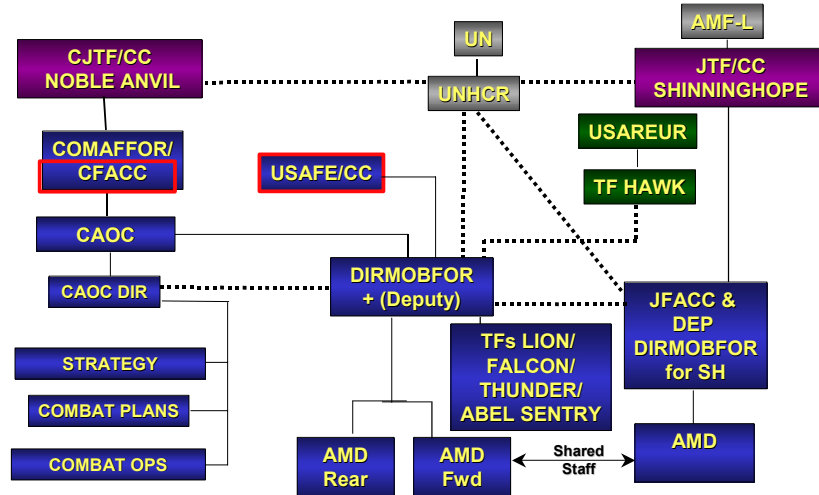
CJTF/CC
NOBLE ANVIL

UN

AMF-L

UNHCR

JTF/CC
SHINNINGHOPE

COMAFFOR/
CFACC

USAREUR

USAFE/CC

TF HAWK

CAOC

CAOC DIR

DIRMOBFOR
+ (Deputy)

JFACC &
DEP
DIRMOBFOR
for SH

STRATEGY

TFs LION/
FALCON/
THUNDER/
ABEL SENTRY

COMBAT PLANS

COMBAT OPS

AMD
Rear

AMD
Fwd

Shared
Staff

AMD